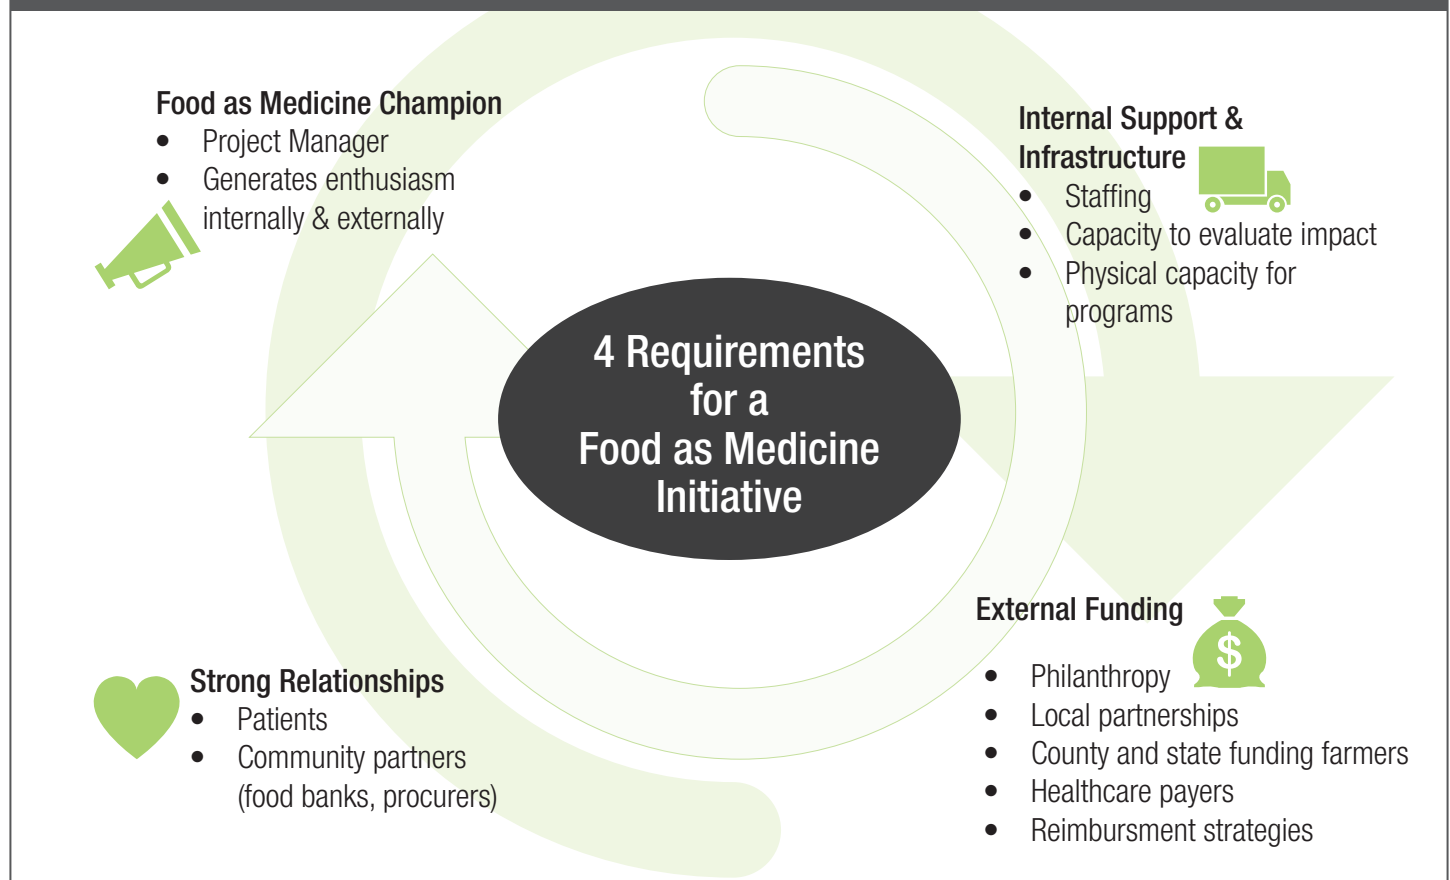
Food as Medicine Champion
- Project Manager
- Generates enthusiasm internally & externally

Internal Support & Infrastructure
- Staffing
- Capacity to evaluate impact
- Physical capacity for programs

4 Requirements for a Food as Medicine Initiative

External Funding
- Philanthropy
- Local partnerships
- County and state funding farmers
- Healthcare payers
- Reimbursment strategies

$

Strong Relationships
- Patients
- Community partners (food banks, procurers)